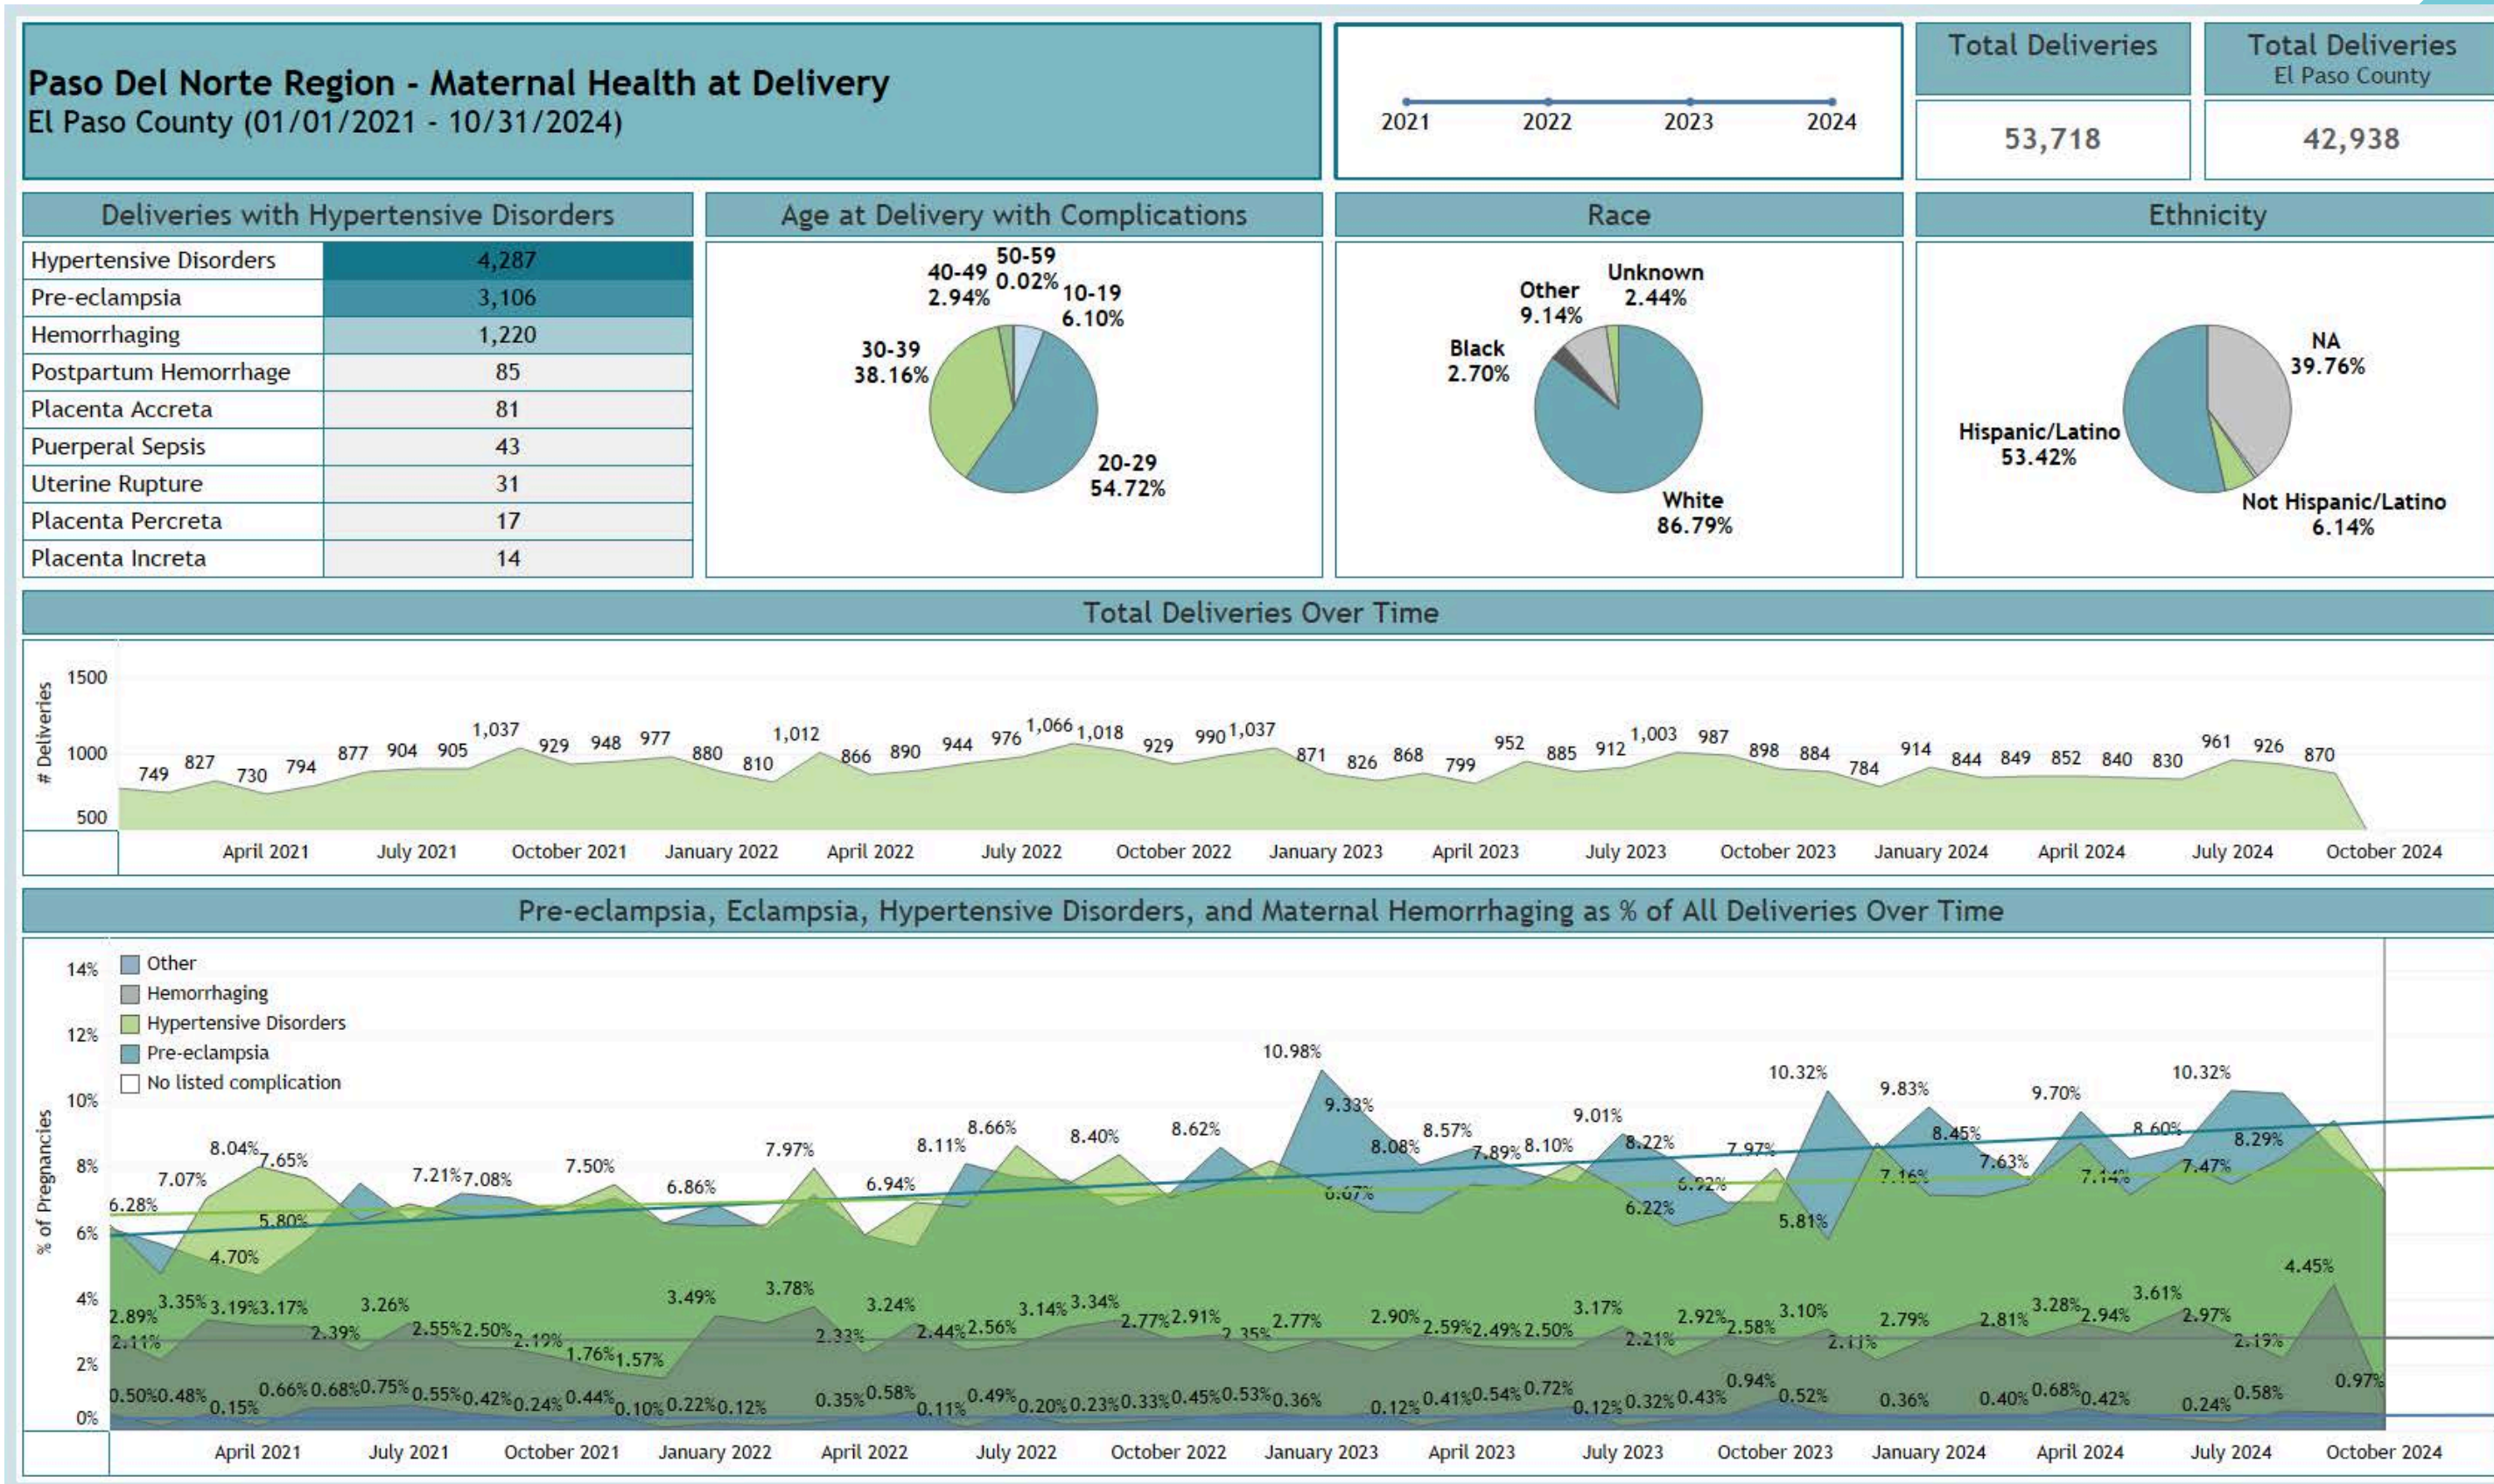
Paso Del Norte Region - Maternal Health at Delivery
El Paso County (01/01/2021 - 10/31/2024)

2021 2022 2023 2024

Total Deliveries
53,718

Total Deliveries
El Paso County
42,938

Deliveries with Hypertensive Disorders

| Hypertensive Disorders | 4,287 |
|---|---|
| Pre-eclampsia | 3,106 |
| Hemorrhaging | 1,220 |
| Postpartum Hemorrhage | 85 |
| Placenta Accreta | 81 |
| Puerperal Sepsis | 43 |
| Uterine Rupture | 31 |
| Placenta Percreta | 17 |
| Placenta Increta | 14 |

Age at Delivery with Complications

40-49 2.94%
50-59 0.02%
10-19 6.10%
30-39 38.16%
20-29 54.72%

Race

Other 9.14%
Unknown 2.44%
Black 2.70%
White 86.79%

Ethnicity

NA 39.76%
Hispanic/Latino 53.42%
Not Hispanic/Latino 6.14%

Total Deliveries Over Time

# Deliveries
1500
1000
500

749 827 730 794 877 904 905 1,037 929 948 977 880 810 1,012 866 890 944 976 1,066 1,018 929 990 1,037 871 826 868 799 952 885 912 1,003 987 898 884 784 914 844 849 852 840 830 961 926 870

April 2021 July 2021 October 2021 January 2022 April 2022 July 2022 October 2022 January 2023 April 2023 July 2023 October 2023 January 2024 April 2024 July 2024 October 2024

Pre-eclampsia, Eclampsia, Hypertensive Disorders, and Maternal Hemorrhaging as % of All Deliveries Over Time

% of Pregnancies
14%
12%
10%
8%
6%
4%
2%
0%

Other
Hemorrhaging
Hypertensive Disorders
Pre-eclampsia
No listed complication

6.28% 7.07% 8.04% 7.65% 4.70% 5.80% 7.21% 7.08% 7.50% 6.86% 7.97% 6.94% 8.11% 8.66% 8.40% 8.62% 10.98% 9.33% 8.08% 8.57% 7.89% 8.10% 9.01% 8.22% 7.97% 6.92% 6.22% 6.67% 10.32% 5.81% 9.83% 8.45% 7.63% 7.16% 9.70% 7.14% 8.60% 10.32% 8.29% 7.47% 4.45%

2.89% 2.11% 3.35% 3.19% 3.17% 2.39% 3.26% 2.55% 2.50% 2.19% 1.76% 1.57% 3.49% 3.78% 2.33% 3.24% 2.44% 2.56% 3.14% 3.34% 2.77% 2.91% 2.35% 2.77% 2.90% 2.59% 2.49% 2.50% 3.17% 2.21% 2.92% 2.58% 3.10% 2.11% 2.79% 2.81% 3.28% 2.94% 3.61% 2.97% 2.19%

0.50% 0.48% 0.15% 0.66% 0.68% 0.75% 0.55% 0.42% 0.24% 0.44% 0.10% 0.22% 0.12% 0.35% 0.58% 0.11% 0.49% 0.20% 0.23% 0.33% 0.45% 0.53% 0.36% 0.12% 0.41% 0.54% 0.72% 0.12% 0.32% 0.43% 0.94% 0.52% 0.36% 0.40% 0.68% 0.42% 0.24% 0.58% 0.97%

April 2021 July 2021 October 2021 January 2022 April 2022 July 2022 October 2022 January 2023 April 2023 July 2023 October 2023 January 2024 April 2024 July 2024 October 2024